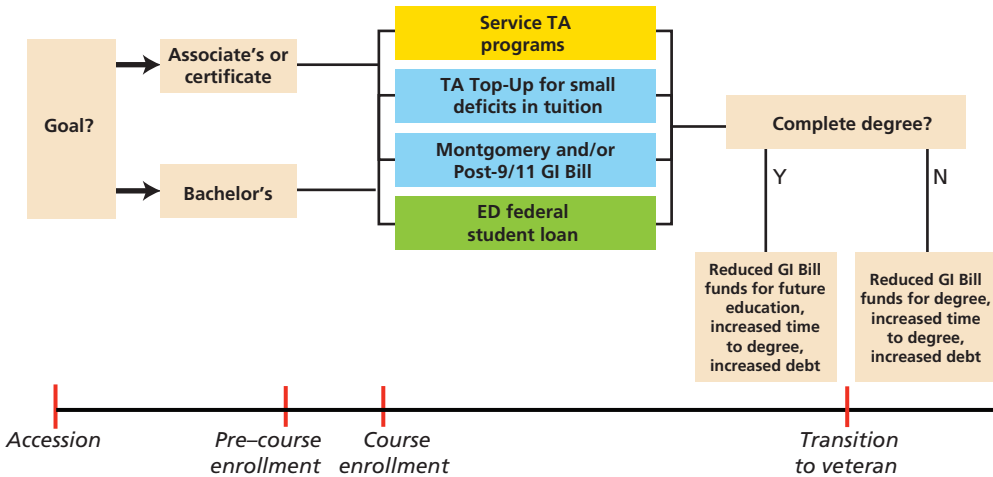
Goal?

Associate's or certificate

Bachelor's

Service TA programs

TA Top-Up for small deficits in tuition

Montgomery and/or Post-9/11 GI Bill

ED federal student loan

Complete degree?

Y

N

Reduced GI Bill funds for future education, increased time to degree, increased debt

Reduced GI Bill funds for degree, increased time to degree, increased debt

Accession

Pre–course enrollment

Course enrollment

Transition to veteran